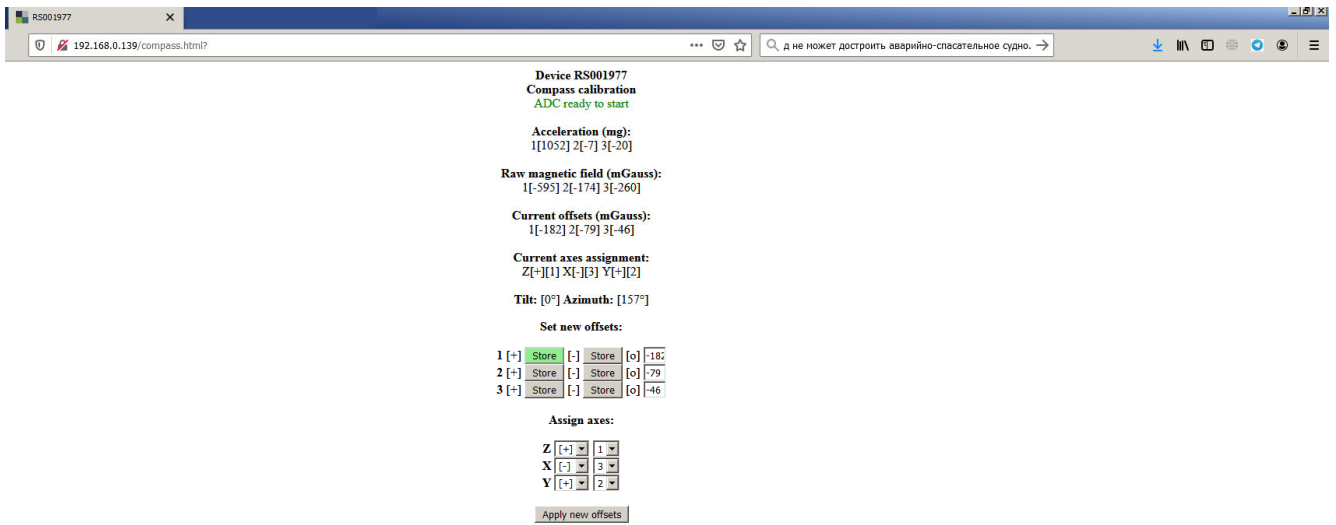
RS001977 ×

192.168.0.139/compass.html?

д не может достроить аварийно-спасательное судно.

Device RS001977
Compass calibration
ADC ready to start

Acceleration (mg):
1[1052] 2[-7] 3[-20]

Raw magnetic field (mGauss):
1[-595] 2[-174] 3[-260]

Current offsets (mGauss):
1[-182] 2[-79] 3[-46]

Current axes assignment:
Z[+][1] X[-][3] Y[+][2]

Tilt: [0°] Azimuth: [157°]

Set new offsets:

1 [+] Store [-] Store [o] -182
2 [+] Store [-] Store [o] -79
3 [+] Store [-] Store [o] -46

Assign axes:

Z [+] 1
X [-] 3
Y [+] 2

Apply new offsets